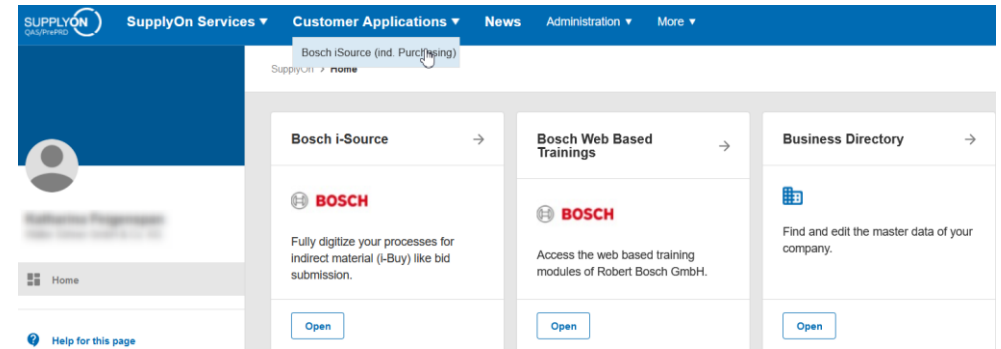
SUPPLYON QAS/PrePRD

SupplyOn Services ▾ Customer Applications ▾ News Administration ▾ More ▾

Bosch iSource (ind. Purchasing)

SupplyOn > Home

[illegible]
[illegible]

Home

Help for this page

Bosch i-Source →

BOSCH

Fully digitize your processes for indirect material (i-Buy) like bid submission.

Open

Bosch Web Based Trainings →

BOSCH

Access the web based training modules of Robert Bosch GmbH.

Open

Business Directory →

Find and edit the master data of your company.

Open